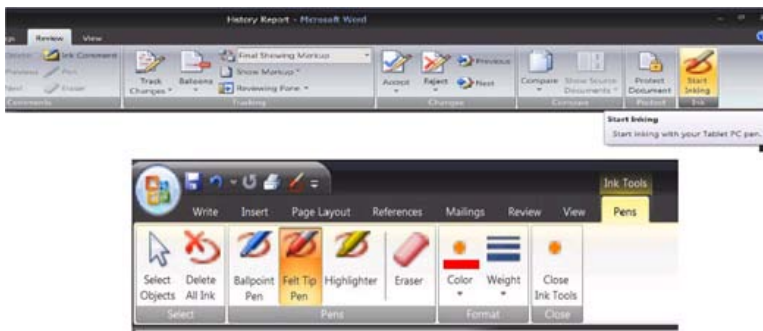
History Report - Microsoft Word

gs Review View

Ink Comment
Pen
Eraser
Comments

Track Changes
Balloons
Final Showing Markup
Show Markup
Reviewing Pane
Tracking

Accept
Reject
Previous
Next
Changes

Compare
Show Source Documents
Compare

Protect Document
Protect

Start Inking
Ink

Start Inking
Start Inking with your Tablet PC pen.

Ink Tools

Write Insert Page Layout References Mailings Review View Pens

Select Objects
Delete All Ink
Select

Ballpoint Pen
Felt Tip Pen
Highlighter
Eraser
Pens

Color
Weight
Format

Close Ink Tools
Close